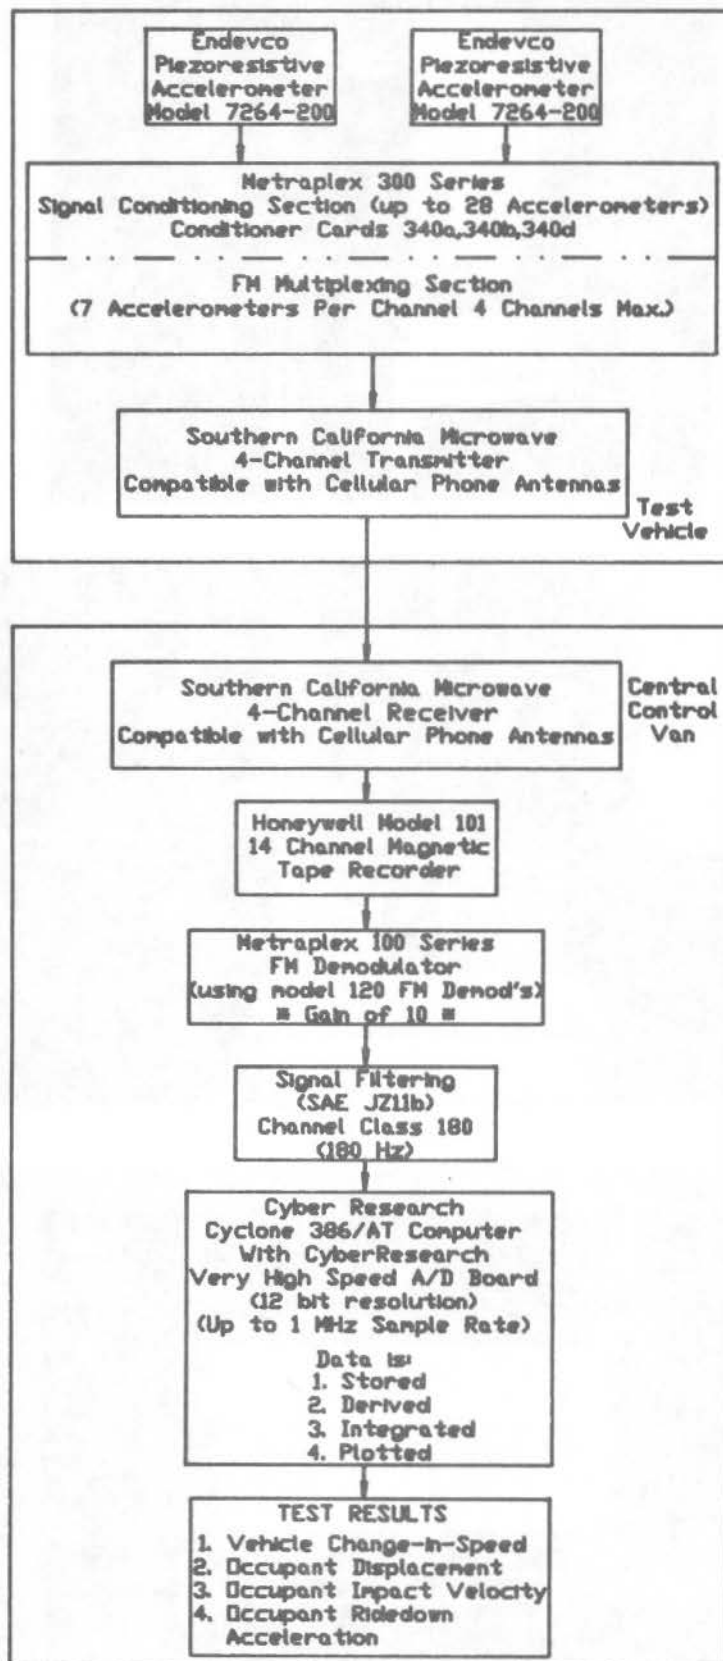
Endevco Piezoresistive Accelerometer Model 7264-200

Endevco Piezoresistive Accelerometer Model 7264-200

Metraplex 300 Series
Signal Conditioning Section (up to 28 Accelerometers)
Conditioner Cards 340a,340b,340d

FM Multiplexing Section
(7 Accelerometers Per Channel 4 Channels Max.)

Southern California Microwave
4-Channel Transmitter
Compatible with Cellular Phone Antennas

Test Vehicle

Southern California Microwave
4-Channel Receiver
Compatible with Cellular Phone Antennas

Central Control Van

Honeywell Model 101
14 Channel Magnetic Tape Recorder

Metraplex 100 Series
FM Demodulator
(using model 120 FM Demod's)
= Gain of 10 =

Signal Filtering
(SAE J211b)
Channel Class 180
(180 Hz)

Cyber Research
Cyclone 386/AT Computer
With CyberResearch
Very High Speed A/D Board
(12 bit resolution)
(Up to 1 MHz Sample Rate)

Data is:
1. Stored
2. Derived
3. Integrated
4. Plotted

TEST RESULTS
1. Vehicle Change-in-Speed
2. Occupant Displacement
3. Occupant Impact Velocity
4. Occupant Ridedown Acceleration